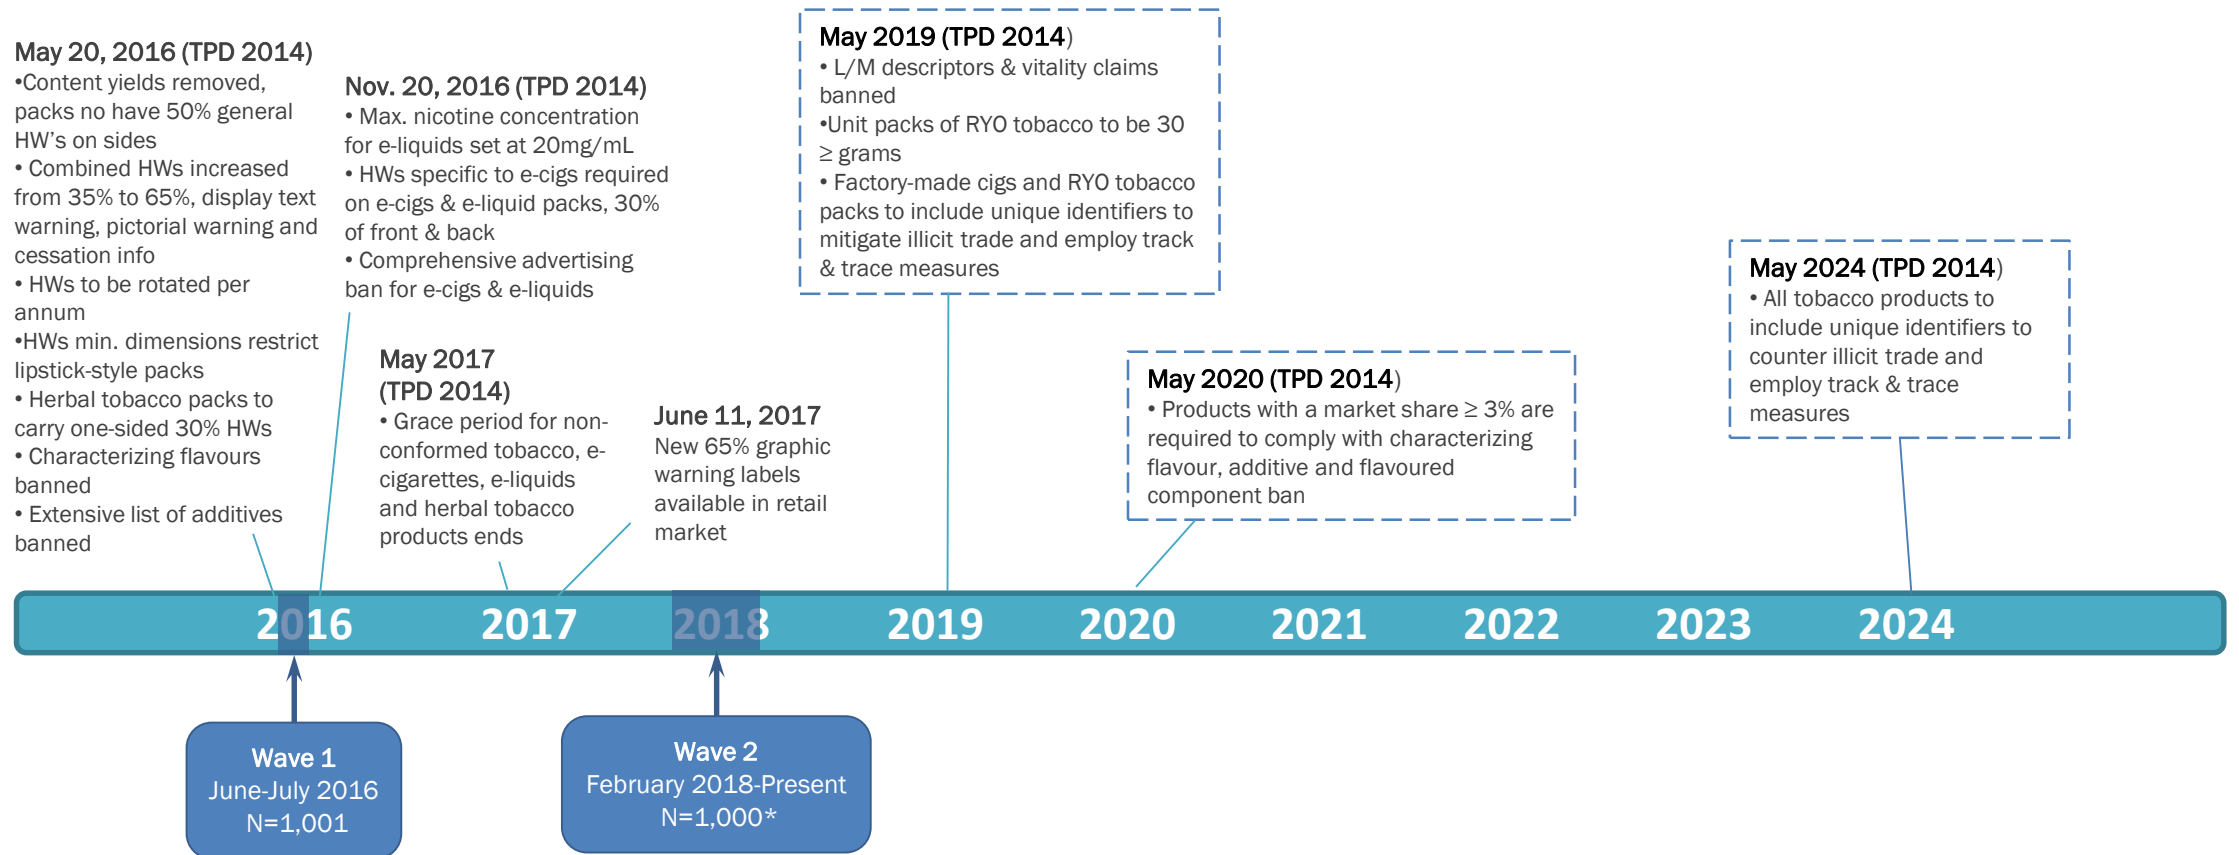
May 20, 2016 (TPD 2014)
•Content yields removed, packs no have 50% general HW's on sides
• Combined HWs increased from 35% to 65%, display text warning, pictorial warning and cessation info
• HWs to be rotated per annum
•HWs min. dimensions restrict lipstick-style packs
• Herbal tobacco packs to carry one-sided 30% HWs
• Characterizing flavours banned
• Extensive list of additives banned

Nov. 20, 2016 (TPD 2014)
• Max. nicotine concentration for e-liquids set at 20mg/mL
• HWs specific to e-cigs required on e-cigs & e-liquid packs, 30% of front & back
• Comprehensive advertising ban for e-cigs & e-liquids

May 2017 (TPD 2014)
• Grace period for non-conformed tobacco, e-cigarettes, e-liquids and herbal tobacco products ends

June 11, 2017
New 65% graphic warning labels available in retail market

May 2019 (TPD 2014)
• L/M descriptors & vitality claims banned
•Unit packs of RYO tobacco to be 30 ≥ grams
• Factory-made cigs and RYO tobacco packs to include unique identifiers to mitigate illicit trade and employ track & trace measures

May 2020 (TPD 2014)
• Products with a market share ≥ 3% are required to comply with characterizing flavour, additive and flavoured component ban

May 2024 (TPD 2014)
• All tobacco products to include unique identifiers to counter illicit trade and employ track & trace measures

2016 2017 2018 2019 2020 2021 2022 2023 2024

Wave 1
June-July 2016
N=1,001

Wave 2
February 2018-Present
N=1,000*